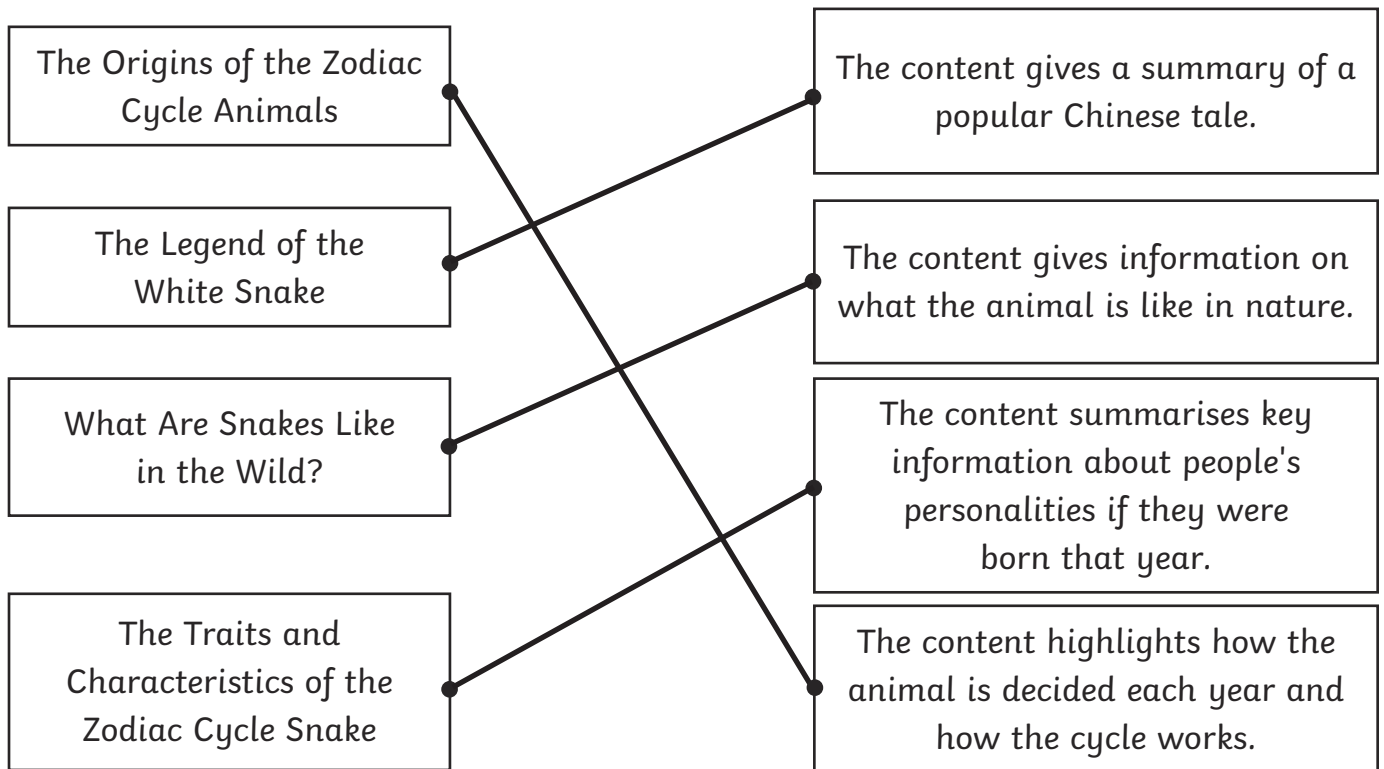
The Origins of the Zodiac Cycle Animals

The Legend of the White Snake

What Are Snakes Like in the Wild?

The Traits and Characteristics of the Zodiac Cycle Snake

The content gives a summary of a popular Chinese tale.

The content gives information on what the animal is like in nature.

The content summarises key information about people's personalities if they were born that year.

The content highlights how the animal is decided each year and how the cycle works.